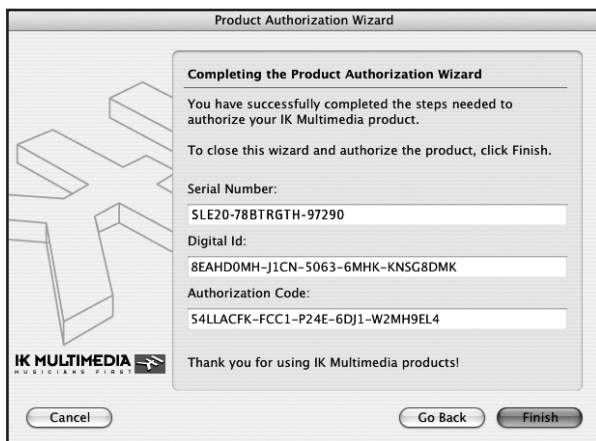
Product Authorization Wizard

Completing the Product Authorization Wizard

You have successfully completed the steps needed to authorize your IK Multimedia product.

To close this wizard and authorize the product, click Finish.

Serial Number:

SLE20-78BTRGTH-97290

Digital Id:

8EAHD0MH-J1CN-5063-6MHK-KNSG8DMK

Authorization Code:

54LLACFK-FCC1-P24E-6DJ1-W2MH9EL4

IK MULTIMEDIA
MUSICIANS FIRST

Thank you for using IK Multimedia products!

Cancel

Go Back

Finish